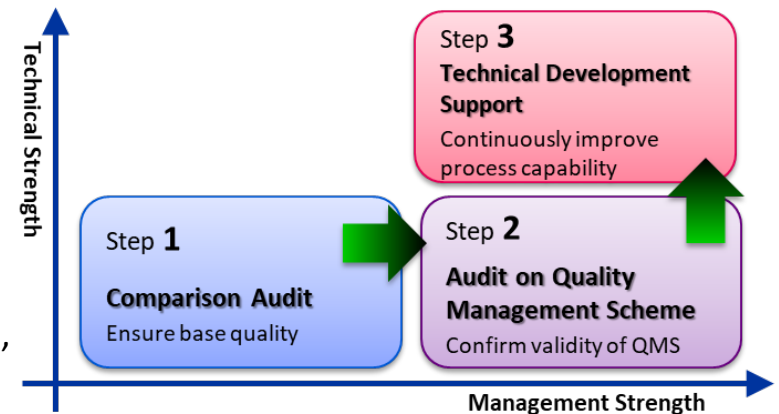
Technical Strength

Step 3
Technical Development Support
Continuously improve process capability

Step 1
Comparison Audit
Ensure base quality

Step 2
Audit on Quality Management Scheme
Confirm validity of QMS

Management Strength